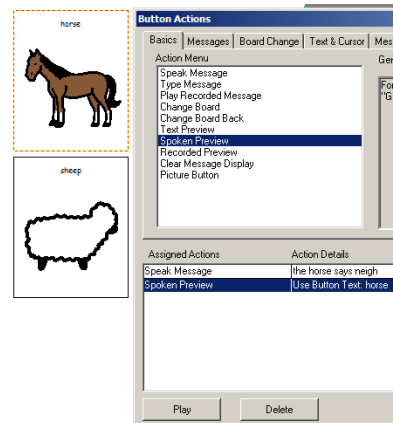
horse

sheep

Button Actions

Basics | Messages | Board Change | Text & Cursor | Mes

Action Menu

Speak Message
Type Message
Play Recorded Message
Change Board
Change Board Back
Text Preview
Spoken Preview
Recorded Preview
Clear Message Display
Picture Button

Ger

For
"G

| Assigned Actions | Action Details |
|---|---|
| Speak Message | the horse says neigh |
| Spoken Preview | Use Button Text: horse |

Play

Delete